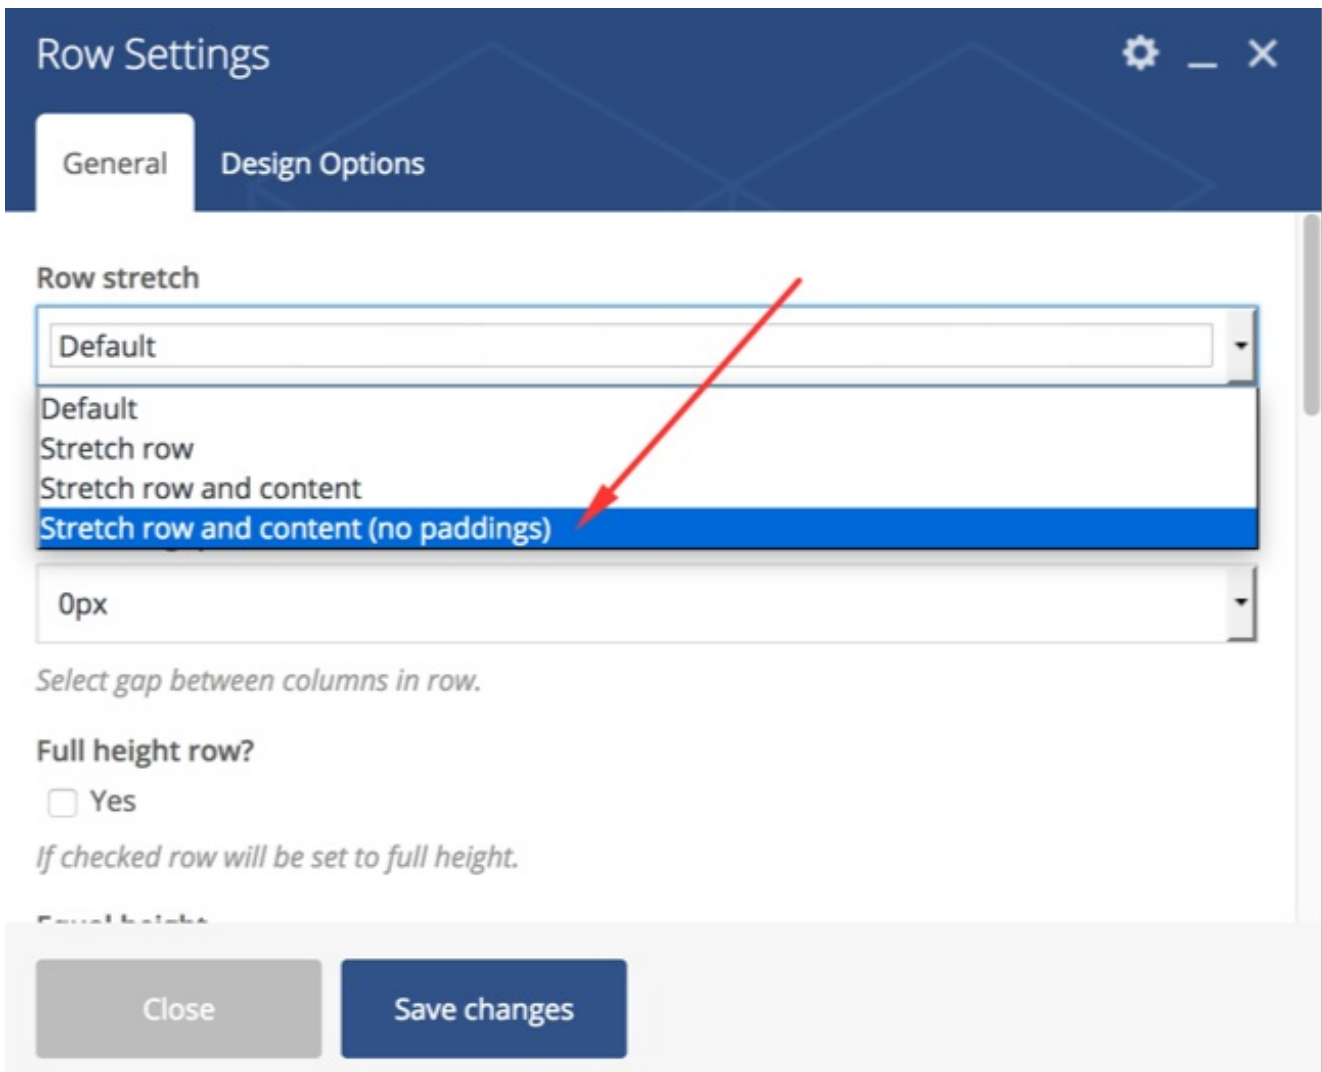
Row Settings

General Design Options

Row stretch

Default

Default
Stretch row
Stretch row and content
Stretch row and content (no paddings)

0px

Select gap between columns in row.

Full height row?

Yes

If checked row will be set to full height.

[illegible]

Close Save changes